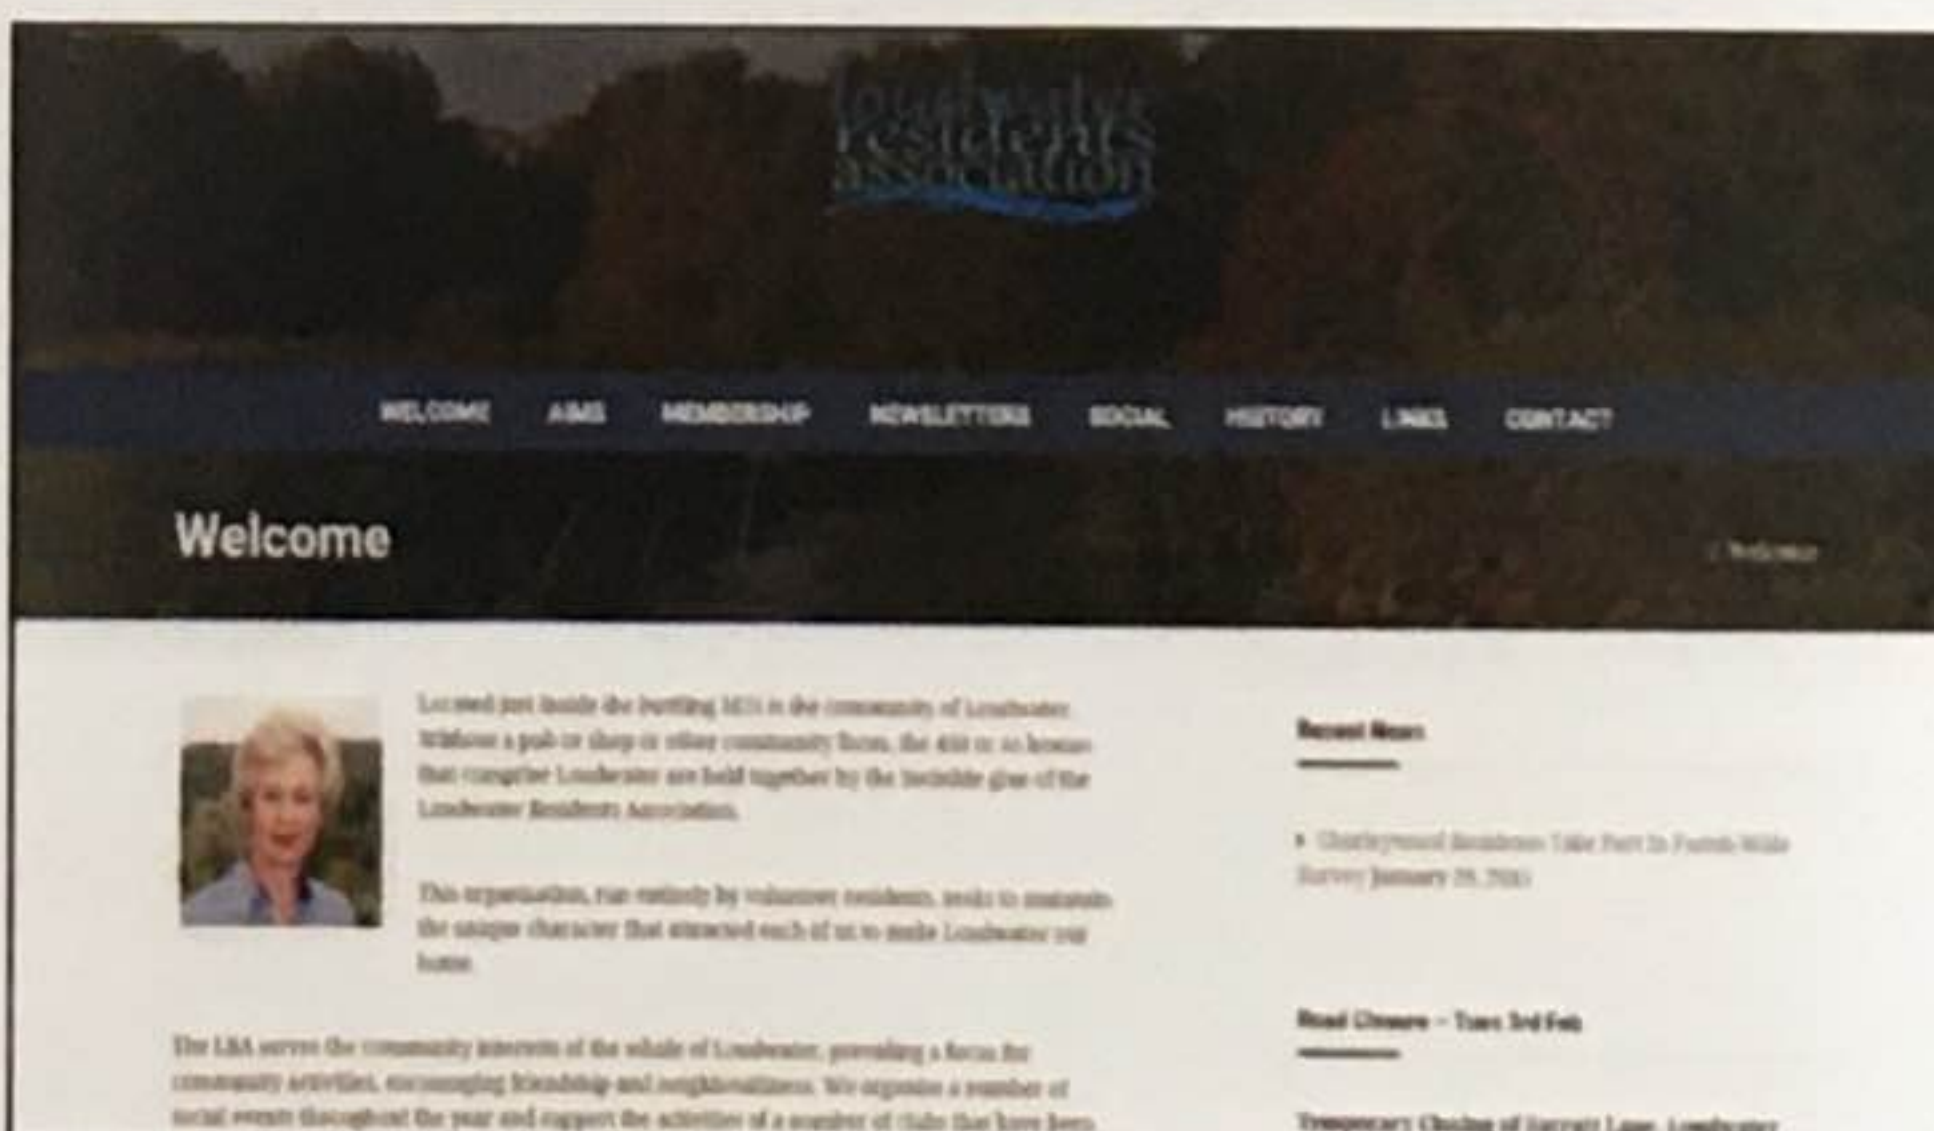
Loudwater Residents Association

WELCOME AIMS MEMBERSHIP NEWSLETTERS SOCIAL HISTORY LINKS CONTACT

Welcome

/ Welcome

Located just inside the bustling M25 is the community of Loudwater. Without a pub or shop or other community focus, the 400 or so houses that comprise Loudwater are held together by the invisible glue of the Loudwater Residents Association.

This organisation, run entirely by volunteer residents, seeks to maintain the unique character that attracted each of us to make Loudwater our home.

The LRA serves the community interests of the whole of Loudwater, providing a focus for community activities, encouraging friendship and neighbourliness. We organise a number of social events throughout the year and support the activities of a number of clubs that have been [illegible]

Recent News

Chorleywood Residents Take Part In Parish Wide Survey January 28, 2021

Road Closure – Tues 3rd Feb

Temporary Closure of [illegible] Lane, Loudwater